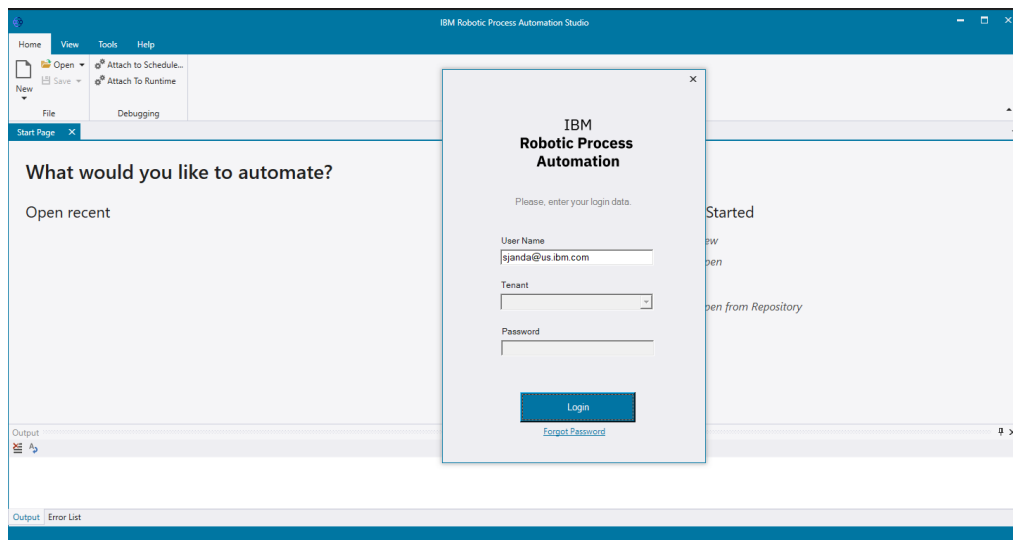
IBM Robotic Process Automation Studio

Home View Tools Help

New

Open

Save

File

Attach to Schedule...

Attach To Runtime

Debugging

Start Page ×

What would you like to automate?

Open recent

Started

ew

pen

pen from Repository

Output

Output Error List

×

IBM
Robotic Process
Automation

Please, enter your login data.

User Name

sjanda@us.ibm.com

Tenant

Password

Login

Forgot Password